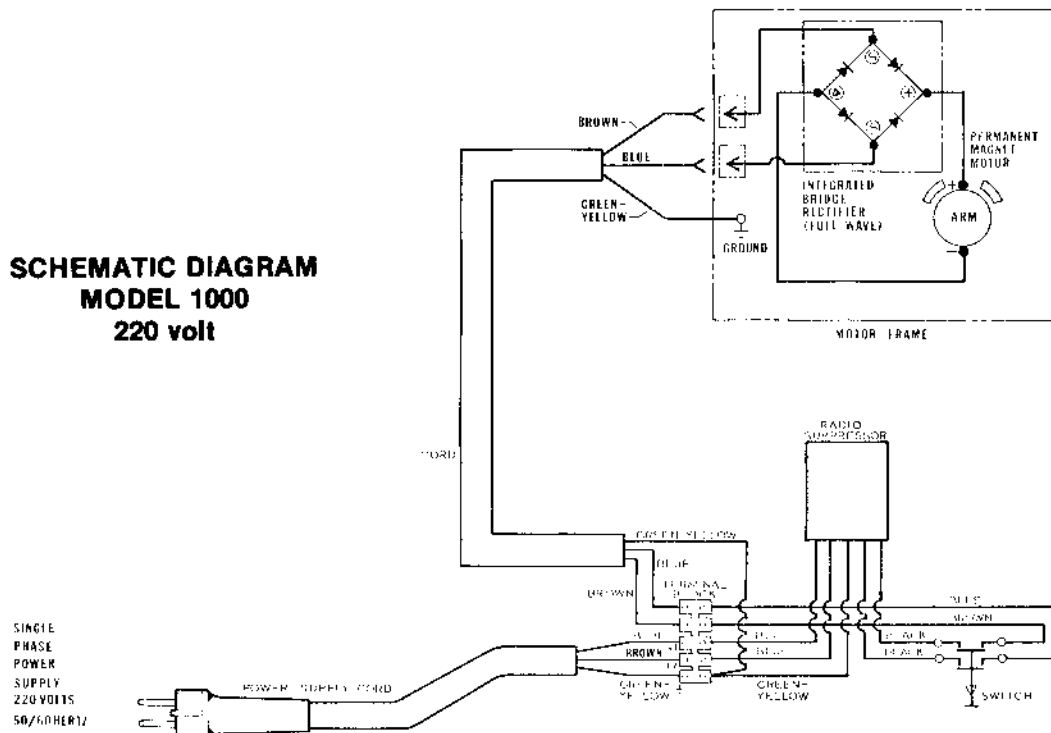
SCHEMATIC DIAGRAM
MODEL 1000
220 volt

BROWN
BLUE
GREEN-YELLOW
GROUND
INTEGRATED BRIDGE RECTIFIER (FULL WAVE)
PERMANENT MAGNET MOTOR
ARM
+
-
MOTOR FRAME

CORD
RADIO SUPPRESSOR
GREEN-YELLOW
BLUE
TERMINAL BLOCK
BROWN
BLUE
BROWN
BLUE
BROWN
BLUE
BLACK
BLACK
GREEN-YELLOW
GREEN-YELLOW
SWITCH
POWER SUPPLY CORD

SINGLE PHASE POWER SUPPLY 220 VOLTS 50/60HERTZ